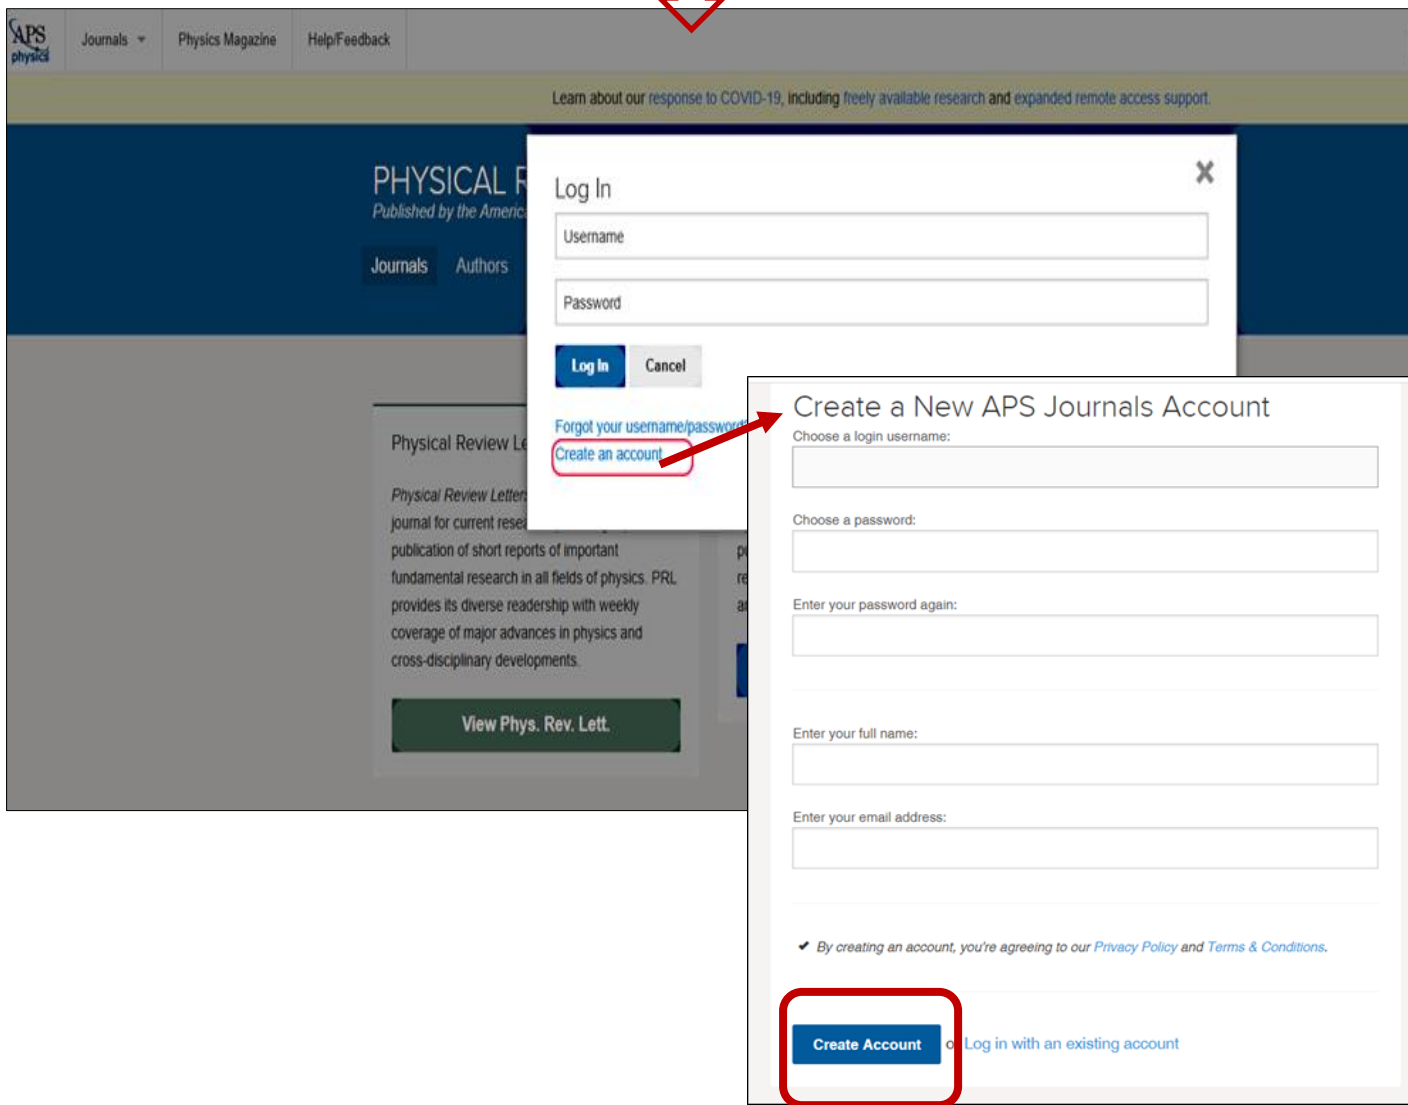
APS physics

Journals

Physics Magazine

Help/Feedback

Learn about our response to COVID-19, including freely available research and expanded remote access support.

PHYSICAL R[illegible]

Published by the Americ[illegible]

Journals

Authors

Physical Review Le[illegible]

Physical Review Letter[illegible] journal for current rese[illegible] publication of short reports of important fundamental research in all fields of physics. PRL provides its diverse readership with weekly coverage of major advances in physics and cross-disciplinary developments.

View Phys. Rev. Lett.

Log In

Username

Password

Log In

Cancel

Forgot your username/passwor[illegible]

Create an account

Create a New APS Journals Account

Choose a login username:

Choose a password:

Enter your password again:

Enter your full name:

Enter your email address:

✔ By creating an account, you're agreeing to our Privacy Policy and Terms & Conditions.

Create Account

o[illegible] Log in with an existing account